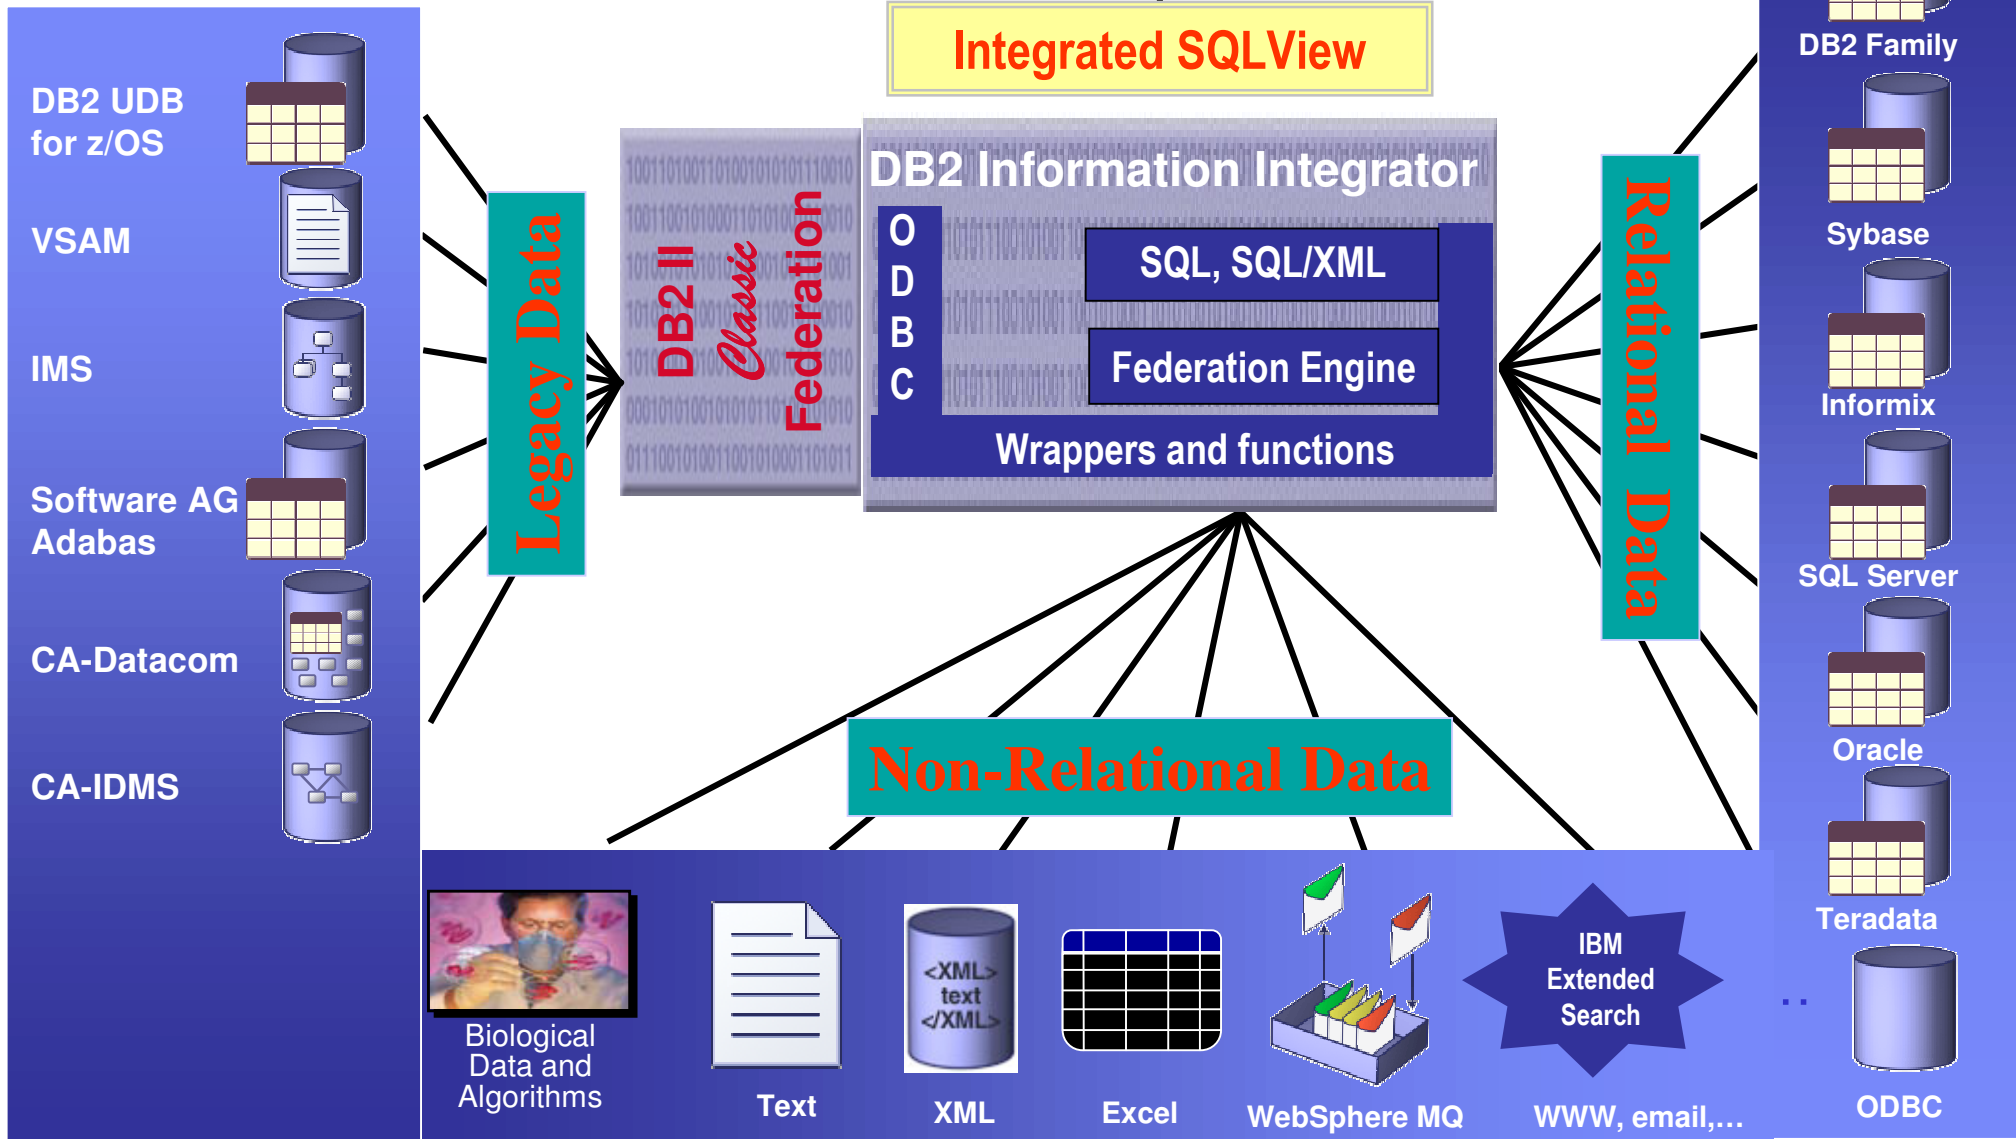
DB2 UDB for z/OS

VSAM

IMS

Software AG Adabas

CA-Datacom

CA-IDMS

Legacy Data

DB2 II Classic Federation

Integrated SQLView

DB2 Information Integrator

O D B C

SQL, SQL/XML

Federation Engine

Wrappers and functions

Relational Data

DB2 Family

Sybase

Informix

SQL Server

Oracle

Teradata

ODBC

Non-Relational Data

Biological Data and Algorithms

Text

<XML> text </XML>

XML

Excel

WebSphere MQ

IBM Extended Search

WWW, email,…

. .